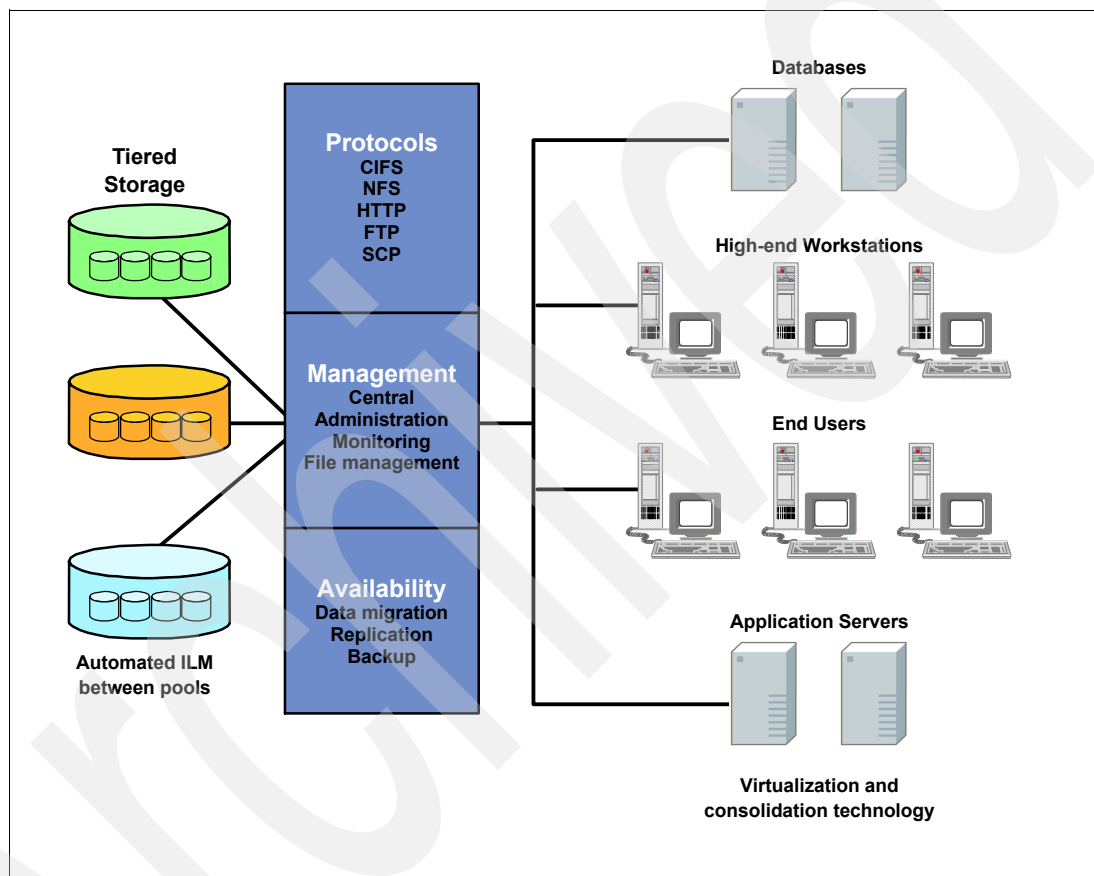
Tiered Storage

Automated ILM between pools

Protocols
CIFS
NFS
HTTP
FTP
SCP

Management
Central Administration
Monitoring
File management

Availability
Data migration
Replication
Backup

Databases

High-end Workstations

End Users

Application Servers

Virtualization and consolidation technology